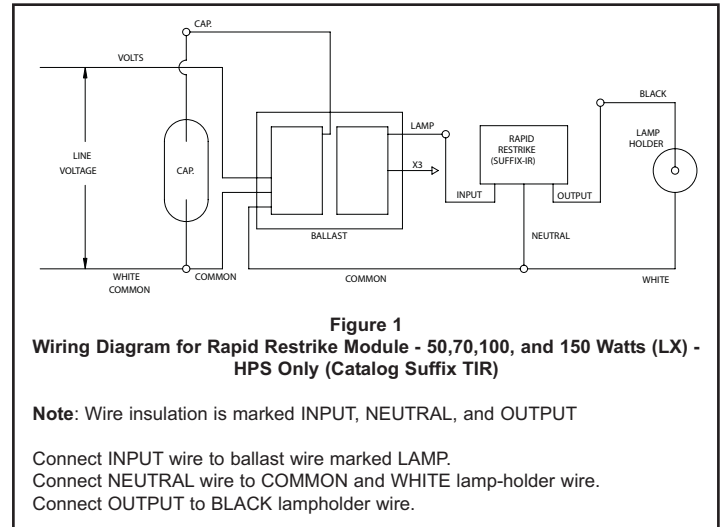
CAP.

VOLTS

LINE VOLTAGE

CAP.

WHITE COMMON

COMMON

LAMP

X3

BALLAST

RAPID RESTRIKE (SUFFIX-IR)

INPUT

OUTPUT

NEUTRAL

BLACK

LAMP HOLDER

COMMON

WHITE

**Figure 1**
**Wiring Diagram for Rapid Restrike Module - 50,70,100, and 150 Watts (LX) - HPS Only (Catalog Suffix TIR)**

**Note**: Wire insulation is marked INPUT, NEUTRAL, and OUTPUT

Connect INPUT wire to ballast wire marked LAMP.
Connect NEUTRAL wire to COMMON and WHITE lamp-holder wire.
Connect OUTPUT to BLACK lampholder wire.